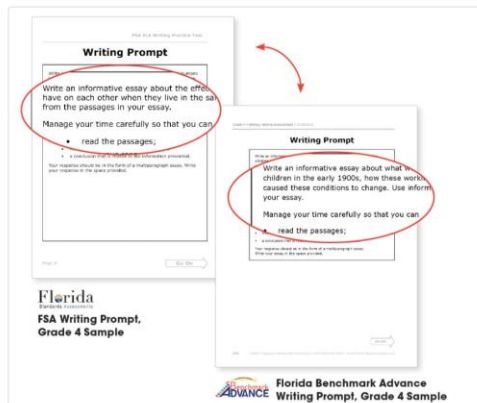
FSA ELA Writing Practice Test

Writing Prompt

Write an informative essay about the effe have on each other when they live in the sa from the passages in your essay.

Manage your time carefully so that you can

• read the passages;

• a conclusion that is related to the information presented.

Your response should be in the form of a multiparagraph essay. Write your response in the space provided.

Page 4

Go On

Florida Standards Assessments

FSA Writing Prompt, Grade 4 Sample

Writing Prompt

Write an informative essay about what w children in the early 1900s, how these work caused these conditions to change. Use inform your essay.

Manage your time carefully so that you can

• read the passages;

Your response should be in the form of a multiparagraph essay. Write your essay in the space provided.

Benchmark ADVANCE

Florida Benchmark Advance Writing Prompt, Grade 4 Sample